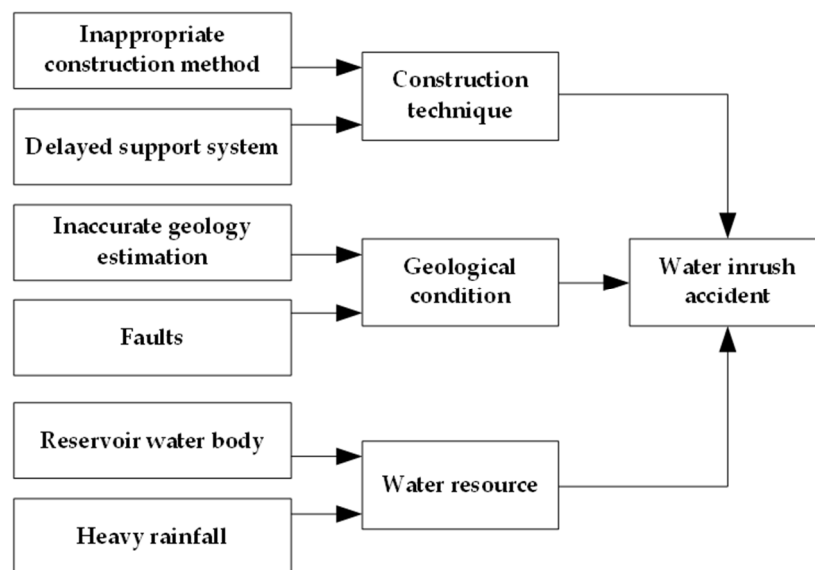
Inappropriate construction method

Delayed support system

Construction technique

Inaccurate geology estimation

Faults

Geological condition

Water inrush accident

Reservoir water body

Heavy rainfall

Water resource